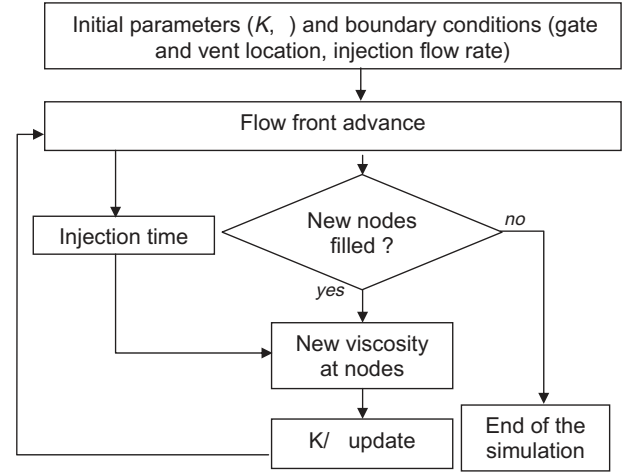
Initial parameters (*K*, ) and boundary conditions (gate and vent location, injection flow rate)

Flow front advance

Injection time

New nodes filled ?

no

yes

New viscosity at nodes

K/ update

End of the simulation